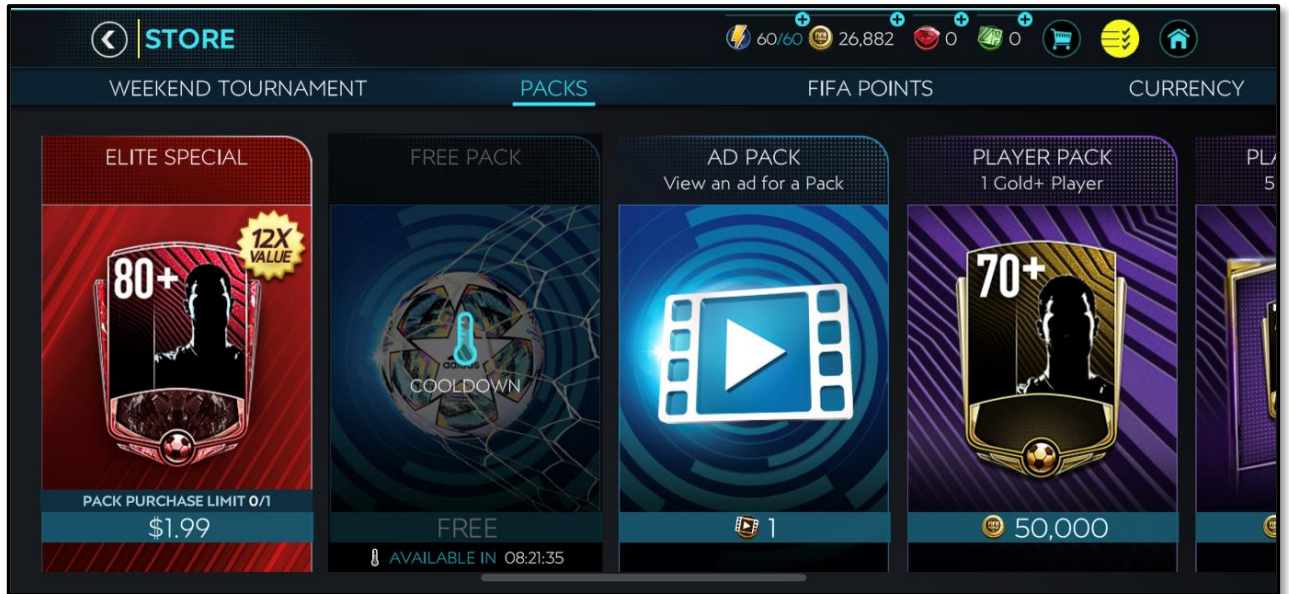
STORE

60/60 26,882 0 0

WEEKEND TOURNAMENT
PACKS
FIFA POINTS
CURRENCY

ELITE SPECIAL
12X VALUE
80+
PACK PURCHASE LIMIT 0/1
$1.99

FREE PACK
adidas
COOLDOWN
FREE
AVAILABLE IN 08:21:35

AD PACK
View an ad for a Pack
1

PLAYER PACK
1 Gold+ Player
70+
50,000

PLA
5